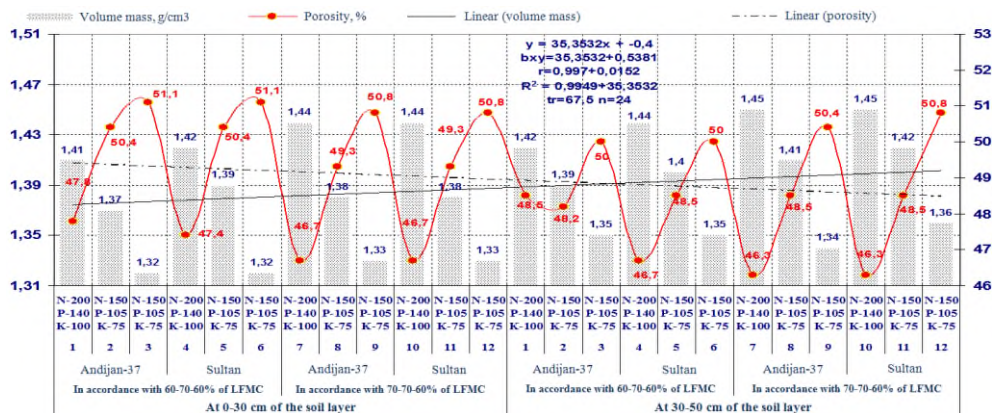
Volume mass, g/cm3 | Porosity, % | Linear (volume mass) | Linear (porosity)

y = 35,3532x + -0,4
bxy=35,3532+0,5381
r=0,997+0,0152
$R^2$ = 0,9949+35,3532
tr=67,5 n=24

1,51
1,47
1,43
1,39
1,35
1,31

53
52
51
50
49
48
47
46

1,41 47,8
1,37 50,4
1,32 51,1
1,42 47,4
1,39 50,4
1,32 51,1
1,44 46,7
1,38 49,3
1,33 50,8
1,44 46,7
1,38 49,3
1,33 50,8
1,42 48,5
1,39 48,2
1,35 50
1,44 46,7
1,4 48,5
1,35 50
1,45 46,3
1,41 48,5
1,34 50,4
1,45 46,3
1,42 48,9
1,36 50,8

| N-200 P-140 K-100 | N-150 P-105 K-75 | N-150 P-105 K-75 | N-200 P-140 K-100 | N-150 P-105 K-75 | N-150 P-105 K-75 | N-200 P-140 K-100 | N-150 P-105 K-75 | N-150 P-105 K-75 | N-200 P-140 K-100 | N-150 P-105 K-75 | N-150 P-105 K-75 | N-200 P-140 K-100 | N-150 P-105 K-75 | N-150 P-105 K-75 | N-200 P-140 K-100 | N-150 P-105 K-75 | N-150 P-105 K-75 | N-200 P-140 K-100 | N-150 P-105 K-75 | N-150 P-105 K-75 | N-200 P-140 K-100 | N-150 P-105 K-75 | N-150 P-105 K-75 |
|---|---|---|---|---|---|---|---|---|---|---|---|---|---|---|---|---|---|---|---|---|---|---|---|
| 1 | 2 | 3 | 4 | 5 | 6 | 7 | 8 | 9 | 10 | 11 | 12 | 1 | 2 | 3 | 4 | 5 | 6 | 7 | 8 | 9 | 10 | 11 | 12 |

Andijan-37 | Sultan | Andijan-37 | Sultan | Andijan-37 | Sultan | Andijan-37 | Sultan

In accordance with 60-70-60% of LFMC | In accordance with 70-70-60% of LFMC | In accordance with 60-70-60% of LFMC | In accordance with 70-70-60% of LFMC

At 0-30 cm of the soil layer | At 30-50 cm of the soil layer